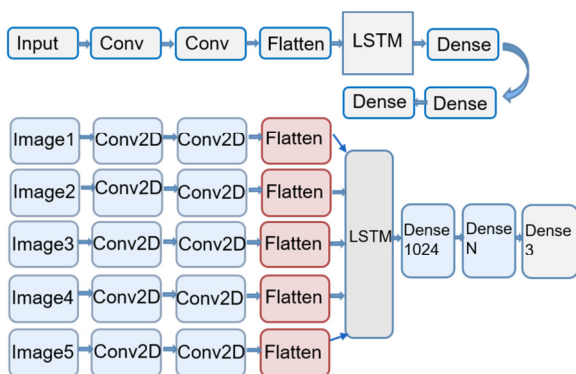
Input Conv Conv Flatten LSTM Dense

Dense Dense

Image1 Conv2D Conv2D Flatten

Image2 Conv2D Conv2D Flatten

Image3 Conv2D Conv2D Flatten

Image4 Conv2D Conv2D Flatten

Image5 Conv2D Conv2D Flatten

LSTM

Dense 1024

Dense N

Dense 3